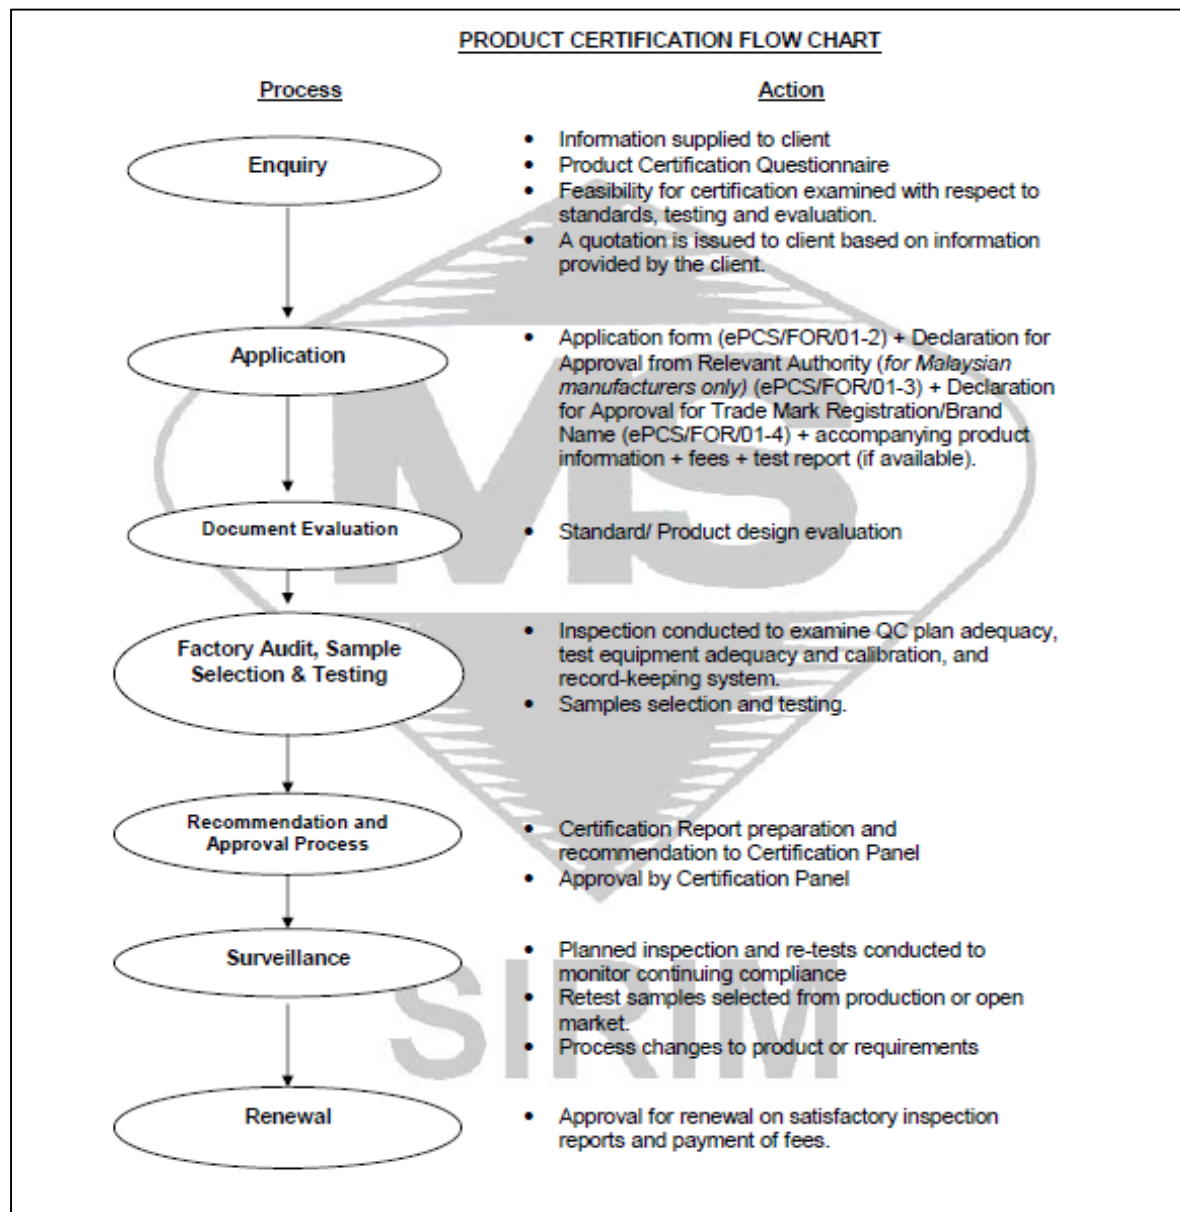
PRODUCT CERTIFICATION FLOW CHART

Process

Action

Enquiry

- Information supplied to client
- Product Certification Questionnaire
- Feasibility for certification examined with respect to standards, testing and evaluation.
- A quotation is issued to client based on information provided by the client.

Application

- Application form (ePCS/FOR/01-2) + Declaration for Approval from Relevant Authority (*for Malaysian manufacturers only)* (ePCS/FOR/01-3) + Declaration for Approval for Trade Mark Registration/Brand Name (ePCS/FOR/01-4) + accompanying product information + fees + test report (if available).

Document Evaluation

- Standard/ Product design evaluation

Factory Audit, Sample Selection & Testing

- Inspection conducted to examine QC plan adequacy, test equipment adequacy and calibration, and record-keeping system.
- Samples selection and testing.

Recommendation and Approval Process

- Certification Report preparation and recommendation to Certification Panel
- Approval by Certification Panel

Surveillance

- Planned inspection and re-tests conducted to monitor continuing compliance
- Retest samples selected from production or open market.
- Process changes to product or requirements

Renewal

- Approval for renewal on satisfactory inspection reports and payment of fees.

MS
SIRIM